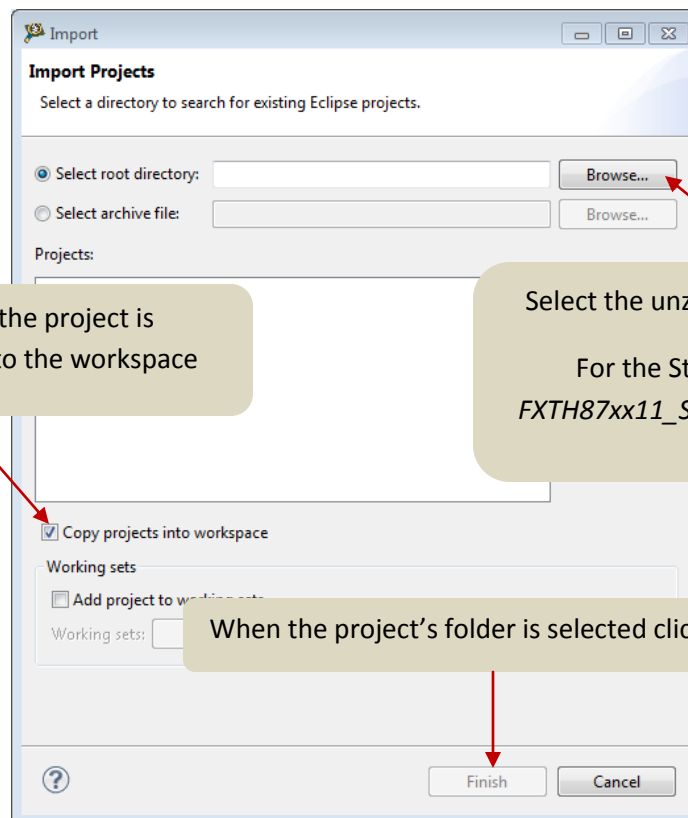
Import

Import Projects

Select a directory to search for existing Eclipse projects.

Select root directory:

Browse...

Select archive file:

Browse...

Projects:

the project is
to the workspace

Select the unz

For the St
FXTH87xx11_S

Copy projects into workspace

Working sets

Add project to w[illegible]

Working sets:

When the project's folder is selected clic

Finish

Cancel